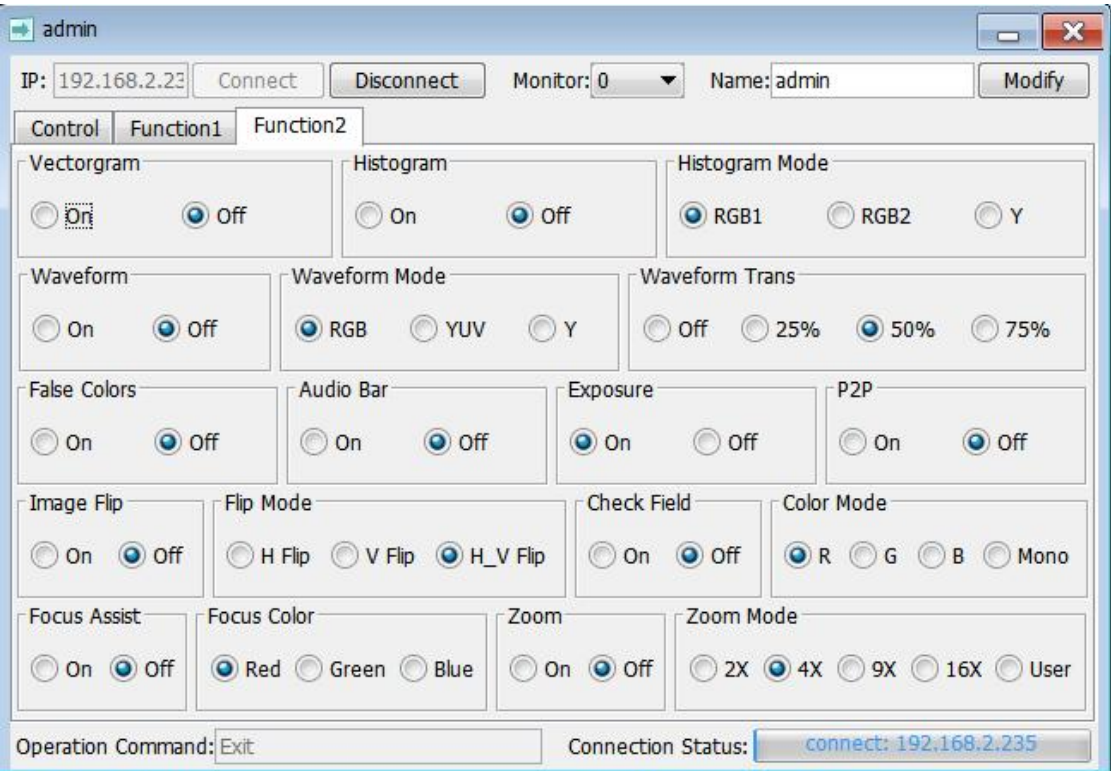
admin

IP: 192.168.2.23 Connect Disconnect Monitor: 0 Name: admin Modify

Control Function1 Function2

Vectorgram
On Off

Histogram
On Off

Histogram Mode
RGB1 RGB2 Y

Waveform
On Off

Waveform Mode
RGB YUV Y

Waveform Trans
Off 25% 50% 75%

False Colors
On Off

Audio Bar
On Off

Exposure
On Off

P2P
On Off

Image Flip
On Off

Flip Mode
H Flip V Flip H_V Flip

Check Field
On Off

Color Mode
R G B Mono

Focus Assist
On Off

Focus Color
Red Green Blue

Zoom
On Off

Zoom Mode
2X 4X 9X 16X User

Operation Command: Exit Connection Status: connect: 192.168.2.235